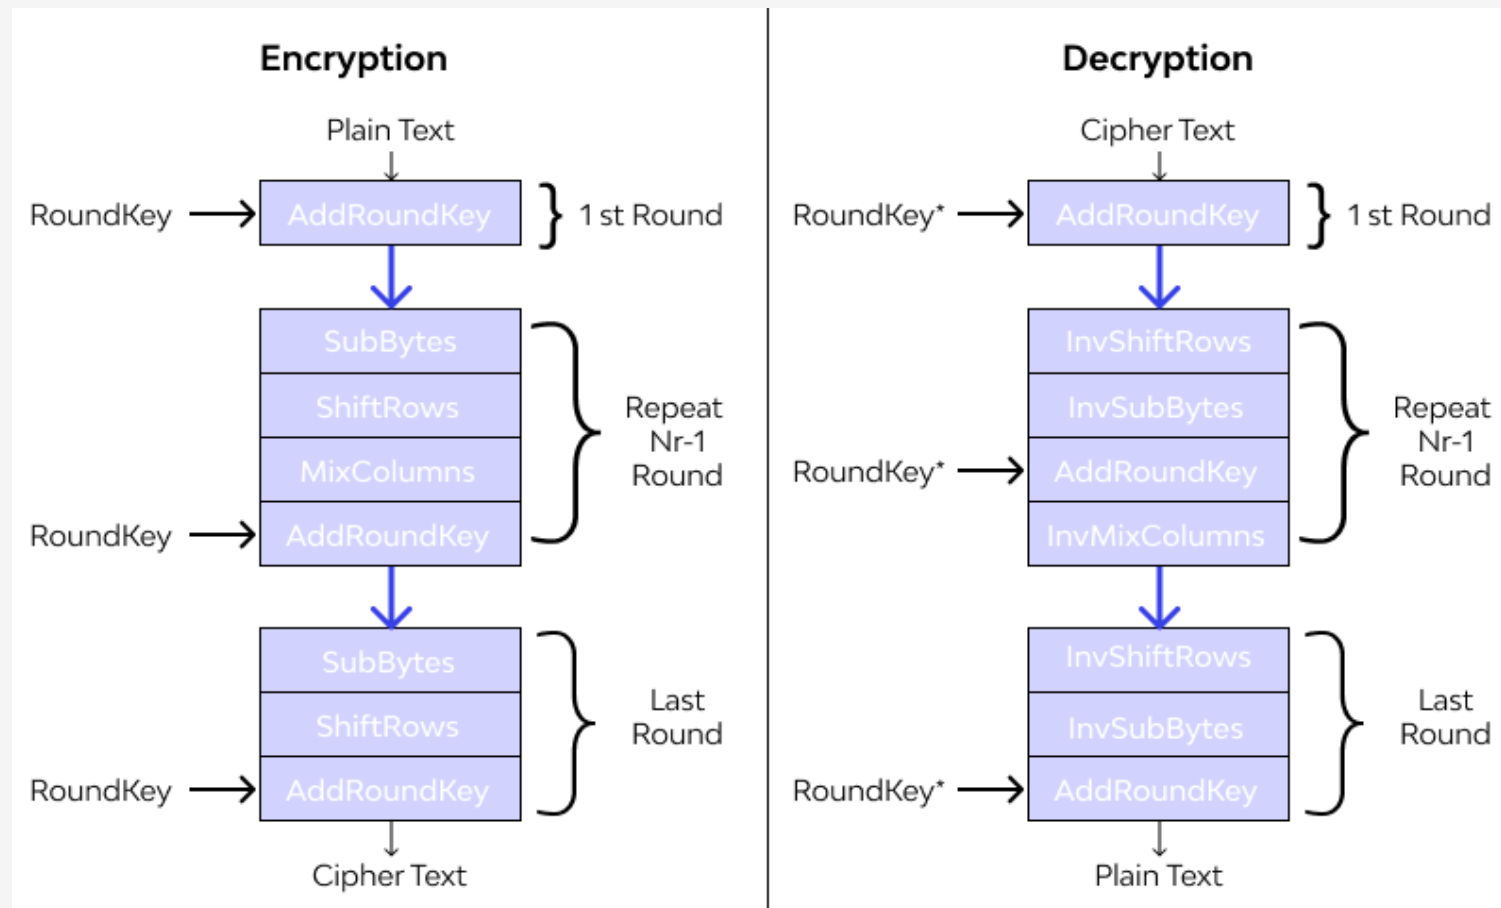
Encryption

Plain Text

RoundKey

AddRoundKey

1 st Round

SubBytes

ShiftRows

MixColumns

RoundKey

AddRoundKey

Repeat Nr-1 Round

SubBytes

ShiftRows

RoundKey

AddRoundKey

Last Round

Cipher Text

Decryption

Cipher Text

RoundKey*

AddRoundKey

1 st Round

InvShiftRows

InvSubBytes

RoundKey*

AddRoundKey

InvMixColumns

Repeat Nr-1 Round

InvShiftRows

InvSubBytes

RoundKey*

AddRoundKey

Last Round

Plain Text